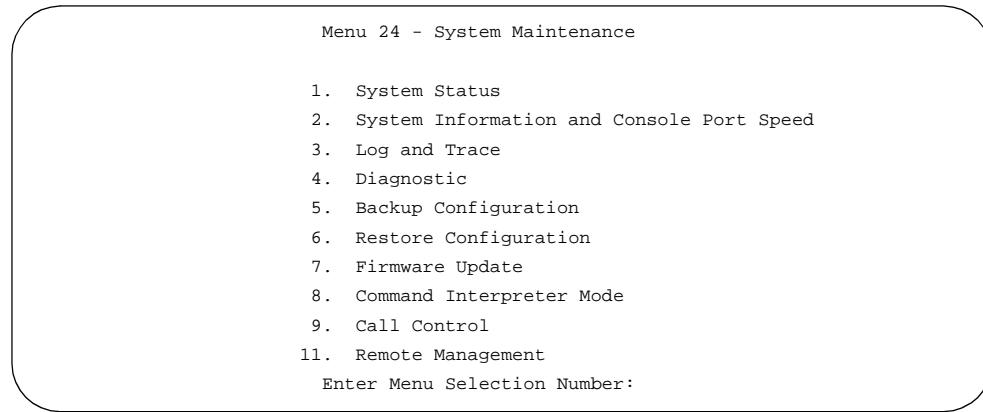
Menu 24 - System Maintenance

1. System Status
2. System Information and Console Port Speed
3. Log and Trace
4. Diagnostic
5. Backup Configuration
6. Restore Configuration
7. Firmware Update
8. Command Interpreter Mode
9. Call Control
11. Remote Management
Enter Menu Selection Number: